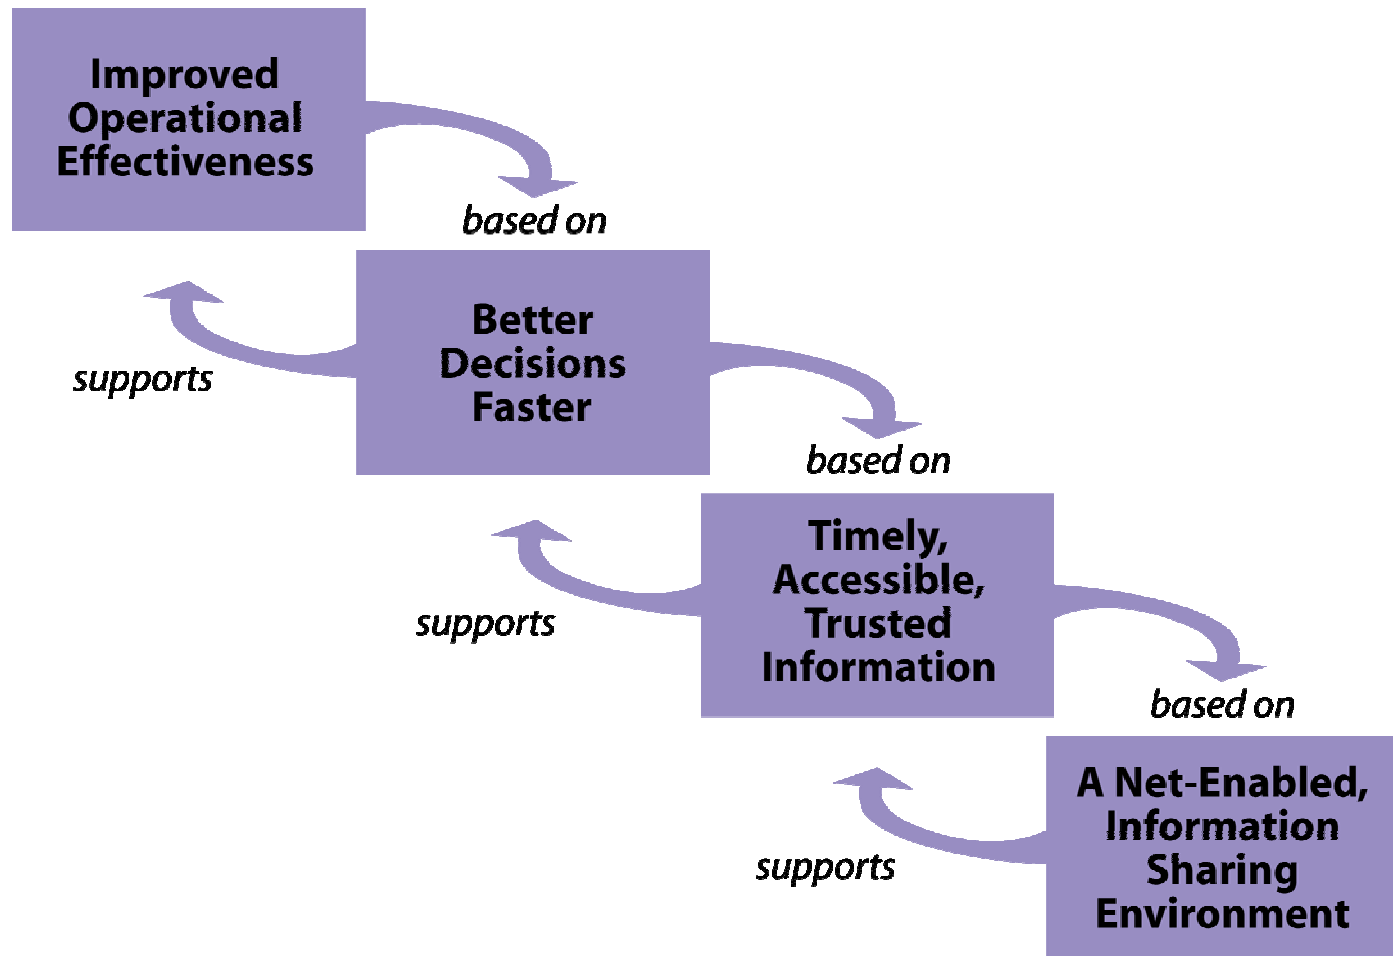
Improved Operational Effectiveness

based on

supports

Better Decisions Faster

based on

supports

Timely, Accessible, Trusted Information

based on

supports

A Net-Enabled, Information Sharing Environment